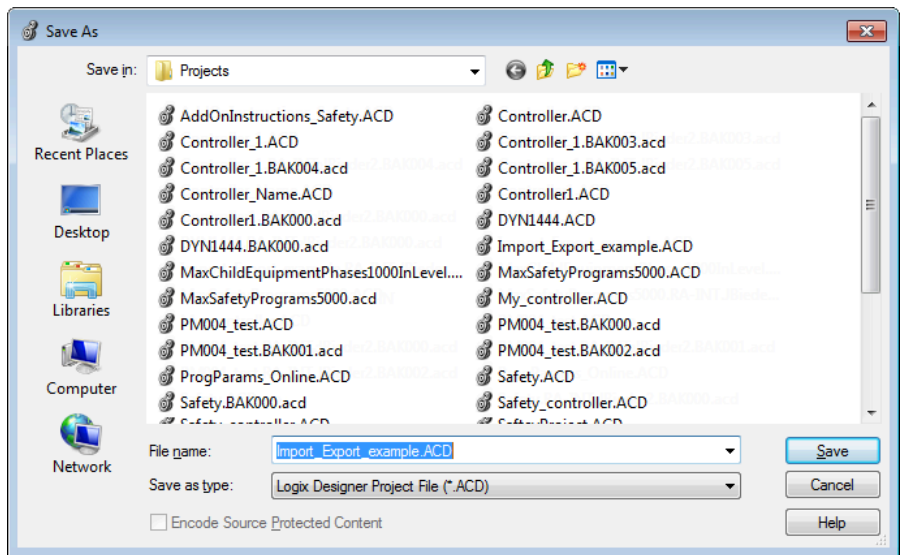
Save As

Save in: Projects

Recent Places

Desktop

Libraries

Computer

Network

AddOnInstructions_Safety.ACD
Controller_1.ACD
Controller_1.BAK004.acd
Controller_Name.ACD
Controller1.BAK000.acd
DYN1444.BAK000.acd
MaxChildEquipmentPhases1000InLevel....
MaxSafetyPrograms5000.acd
PM004_test.ACD
PM004_test.BAK001.acd
ProgParams_Online.ACD
Safety.BAK000.acd
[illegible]

Controller.ACD
Controller_1.BAK003.acd
Controller_1.BAK005.acd
Controller1.ACD
DYN1444.ACD
Import_Export_example.ACD
MaxSafetyPrograms5000.ACD
My_controller.ACD
PM004_test.BAK000.acd
PM004_test.BAK002.acd
Safety.ACD
Safety_controller.ACD
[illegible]

File name: Import_Export_example.ACD

Save as type: Logix Designer Project File (*.ACD)

Encode Source Protected Content

Save

Cancel

Help